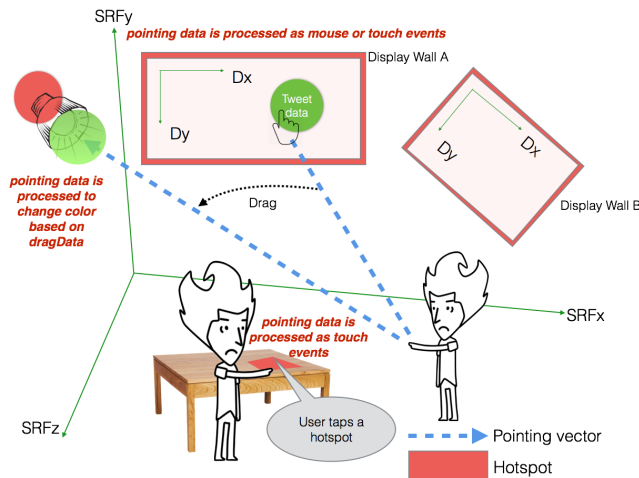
SRFy

pointing data is processed as mouse or touch events

Display Wall A

Dx

Dy

Tweet data

pointing data is processed to change color based on dragData

Drag

Dy

Dx

Display Wall B

SRFx

pointing data is processed as touch events

SRFz

User taps a hotspot

Pointing vector

Hotspot